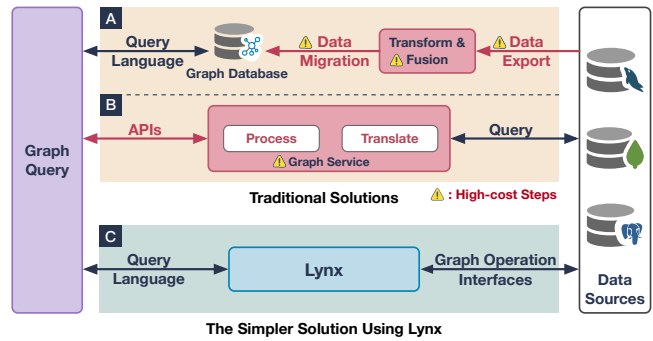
Graph Query

A

Query Language

Graph Database

⚠ Data Migration

Transform & ⚠ Fusion

⚠ Data Export

B

APIs

Process

Translate

⚠ Graph Service

Query

Traditional Solutions

⚠ : High-cost Steps

C

Query Language

Lynx

Graph Operation Interfaces

Data Sources

The Simpler Solution Using Lynx